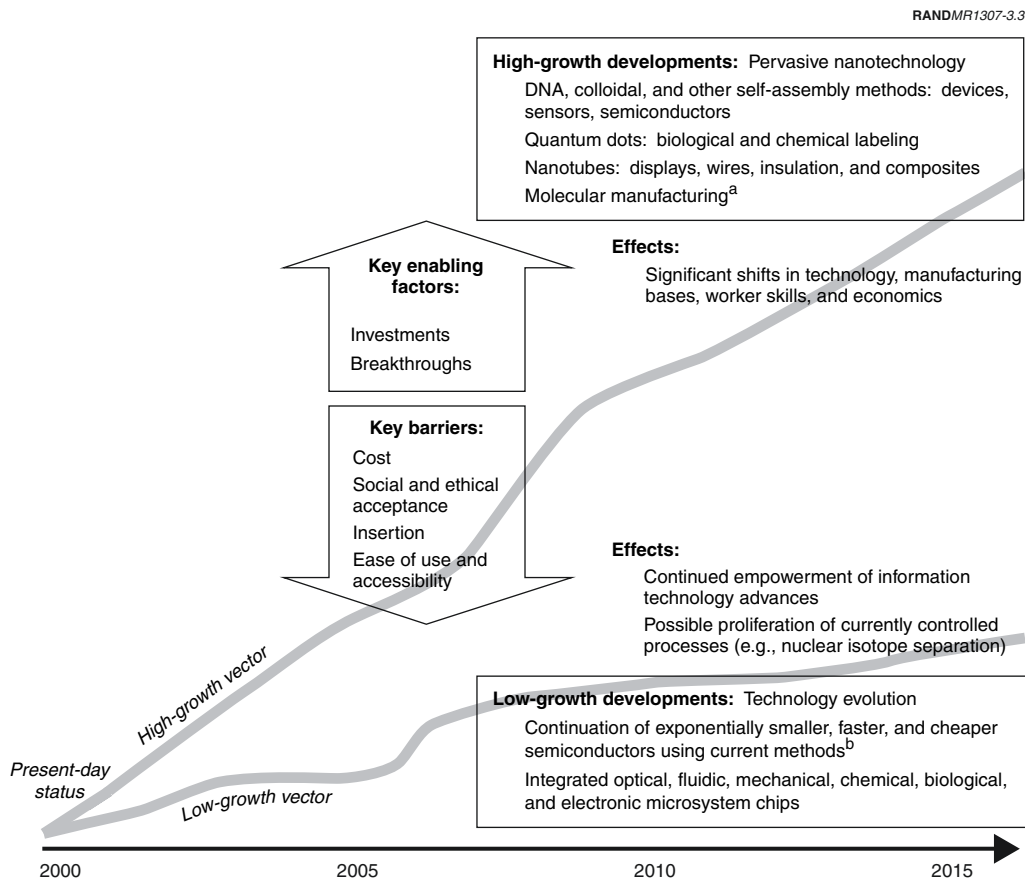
RANDMR1307-3.3

**High-growth developments:** Pervasive nanotechnology
DNA, colloidal, and other self-assembly methods: devices, sensors, semiconductors
Quantum dots: biological and chemical labeling
Nanotubes: displays, wires, insulation, and composites
Molecular manufacturing$^a$

**Key enabling factors:**
Investments
Breakthroughs

**Effects:**
Significant shifts in technology, manufacturing bases, worker skills, and economics

**Key barriers:**
Cost
Social and ethical acceptance
Insertion
Ease of use and accessibility

**Effects:**
Continued empowerment of information technology advances
Possible proliferation of currently controlled processes (e.g., nuclear isotope separation)

High-growth vector

Present-day status

Low-growth vector

**Low-growth developments:** Technology evolution
Continuation of exponentially smaller, faster, and cheaper semiconductors using current methods$^b$
Integrated optical, fluidic, mechanical, chemical, biological, and electronic microsystem chips

2000 2005 2010 2015